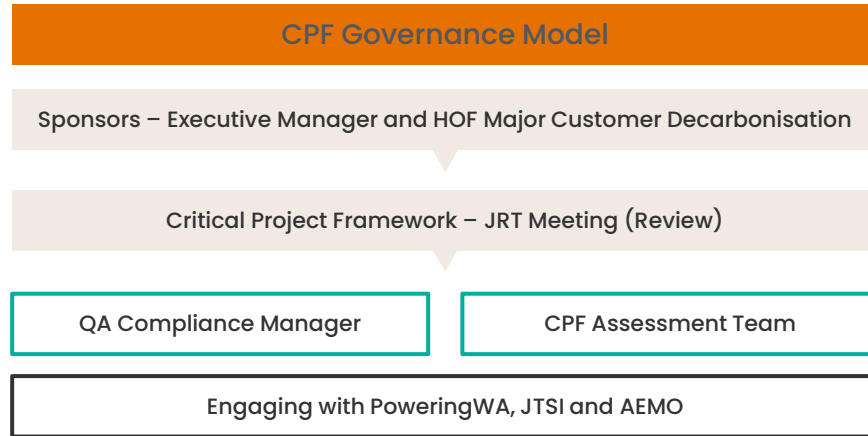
CPF Governance Model

Sponsors – Executive Manager and HOF Major Customer Decarbonisation

Critical Project Framework – JRT Meeting (Review)

QA Compliance Manager

CPF Assessment Team

Engaging with PoweringWA, JTSI and AEMO